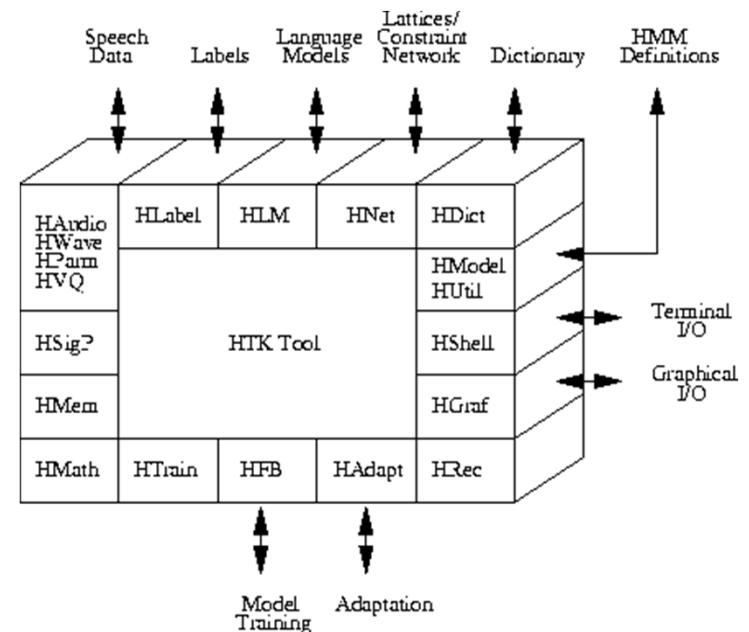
Speech Data

Labels

Language Models

Lattices/ Constraint Network

Dictionary

HMM Definitions

HAudio
HWave
HParm
HVQ

HLabel

HLM

HNet

HDict

HModel
HUtil

Terminal I/O

HSigP

HTK Tool

HShell

Graphical I/O

HMem

HGraf

HMath

HTrain

HFB

HAdapt

HRec

Model Training

Adaptation